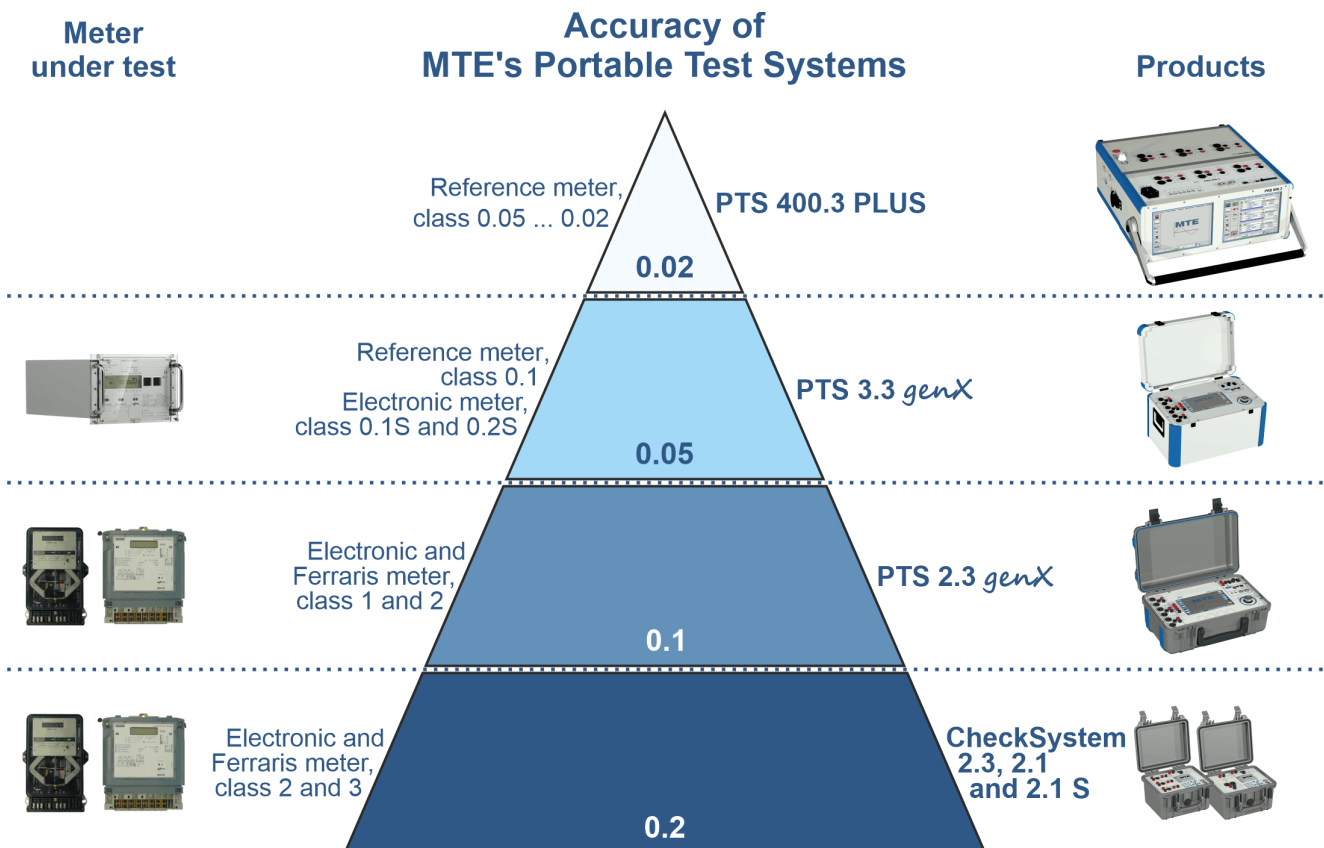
Meter under test

Accuracy of MTE's Portable Test Systems

Products

Reference meter, class 0.05 ... 0.02

PTS 400.3 PLUS

0.02

Reference meter, class 0.1
Electronic meter, class 0.1S and 0.2S

PTS 3.3 genX

0.05

Electronic and Ferraris meter, class 1 and 2

PTS 2.3 genX

0.1

Electronic and Ferraris meter, class 2 and 3

CheckSystem 2.3, 2.1 and 2.1 S

0.2